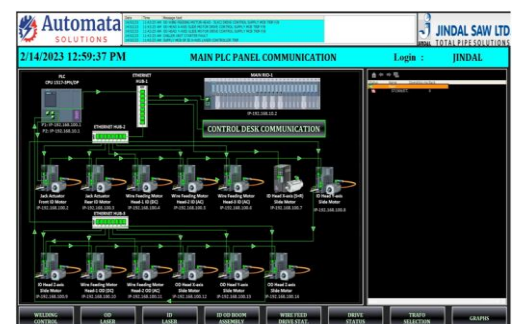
Automata SOLUTIONS

Date Time Message text

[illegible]

JINDAL SAW LTD
TOTAL PIPE SOLUTIONS

2/14/2023 12:59:37 PM

MAIN PLC PANEL COMMUNICATION

Login : JINDAL

PLC
CPU 1517-3PN/DP

P1: IP-192.168.100.1
P2: IP-192.168.10.1

ETHERNET HUB-1

ETHERNET HUB-2

MAIN RIO-1

IP-192.168.100.2

CONTROL DESK COMMUNICATION

Jack Actuator Front ID Motor
IP-192.168.100.3

Jack Actuator Rear ID Motor
IP-192.168.100.3

Wire Feeding Motor Head-1 ID (DC)
IP-192.168.100.4

Wire Feeding Motor Head-2 ID (AC)
IP-192.168.100.5

Wire Feeding Motor Head-3 ID (AC)
IP-192.168.100.6

ID Head X-axis (Drill) Slide Motor
IP-192.168.100.7

ID Head Y-axis Slide Motor
IP-192.168.100.8

ETHERNET HUB-3

ID Head Z-axis Slide Motor
IP-192.168.100.9

Wire Feeding Motor Head-1 OD (DC)
IP-192.168.100.10

Wire Feeding Motor Head-2 OD (AC)
IP-192.168.100.11

OD Head X-axis Slide Motor
IP-192.168.100.12

OD Head Y-axis Slide Motor
IP-192.168.100.13

OD Head Z-axis Slide Motor
IP-192.168.100.14

WELDING CONTROL | OD LASER | ID LASER | ID OD BOOM ASSEMBLY | WIRE FEED DRIVE STAT. | DRIVE STATUS | TRAFO SELECTION | GRAPHS